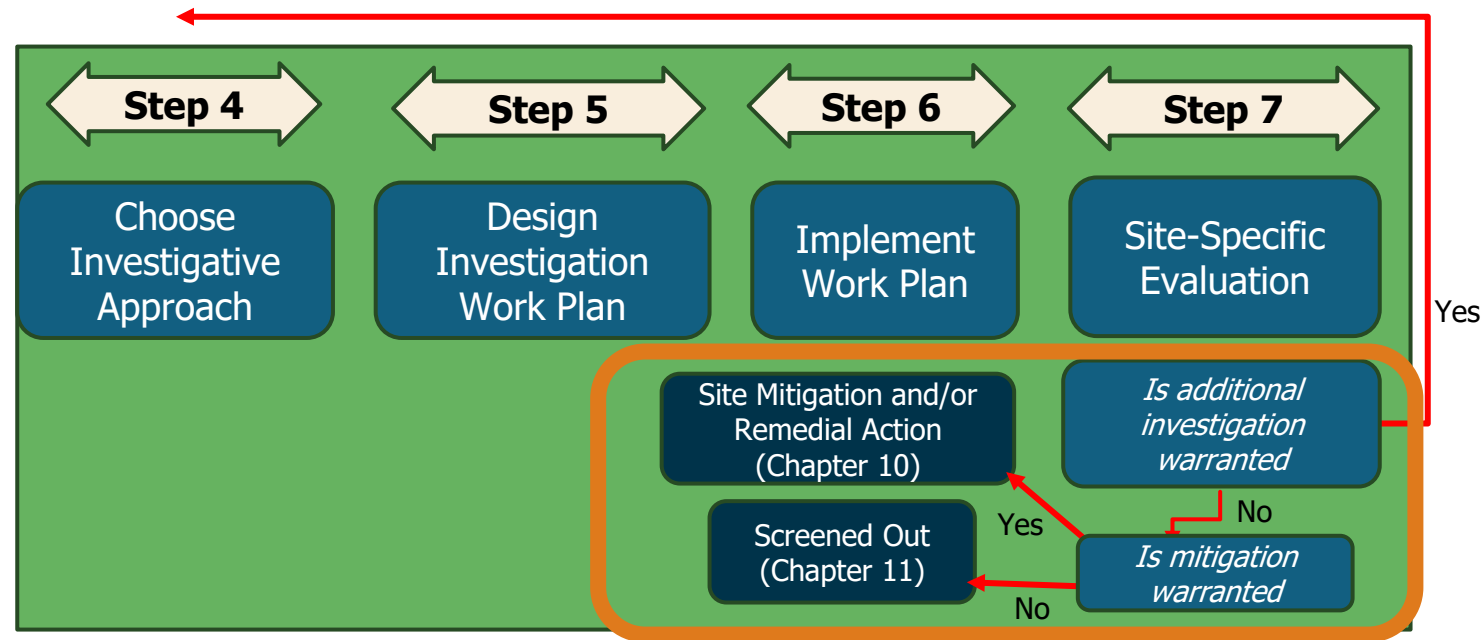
Step 4

Step 5

Step 6

Step 7

Choose Investigative Approach

Design Investigation Work Plan

Implement Work Plan

Site-Specific Evaluation

Yes

Site Mitigation and/or Remedial Action (Chapter 10)

*Is additional investigation warranted*

No

Yes

Screened Out (Chapter 11)

*Is mitigation warranted*

No